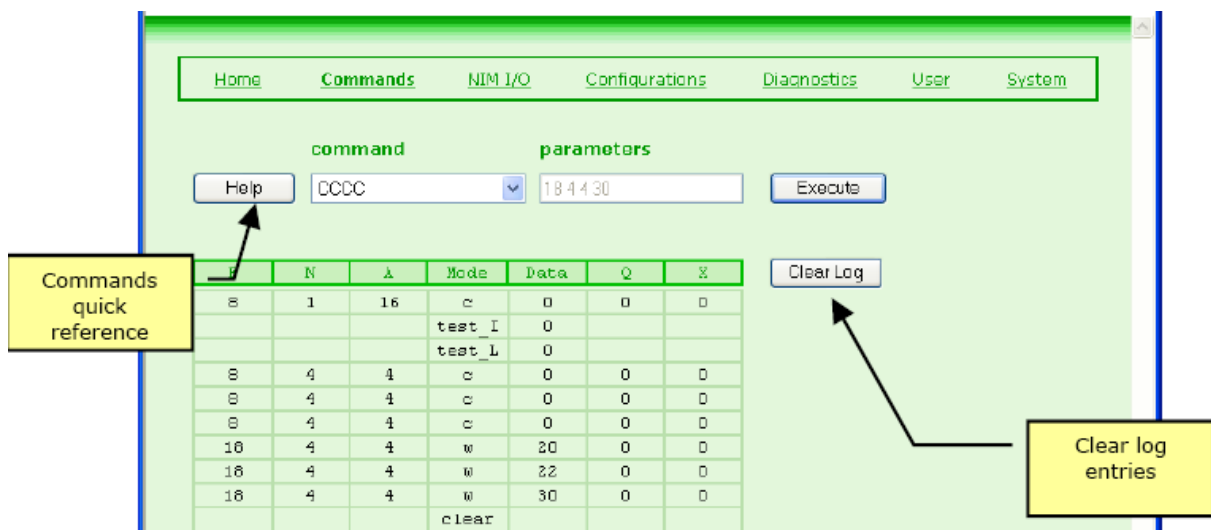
Home Commands NIM I/O Configurations Diagnostics User System

command parameters

Help CCCC 18 4 4 30 Execute

Commands quick reference

Clear Log

| F | N | A | Mode | Data | Q | X |
|---|---|---|---|---|---|---|
| 8 | 1 | 16 | c | 0 | 0 | 0 |
| | | | test_I | 0 | | |
| | | | test_L | 0 | | |
| 8 | 4 | 4 | c | 0 | 0 | 0 |
| 8 | 4 | 4 | c | 0 | 0 | 0 |
| 8 | 4 | 4 | c | 0 | 0 | 0 |
| 16 | 4 | 4 | w | 20 | 0 | 0 |
| 16 | 4 | 4 | w | 22 | 0 | 0 |
| 16 | 4 | 4 | w | 30 | 0 | 0 |
| | | | clear | | | |

Clear log entries